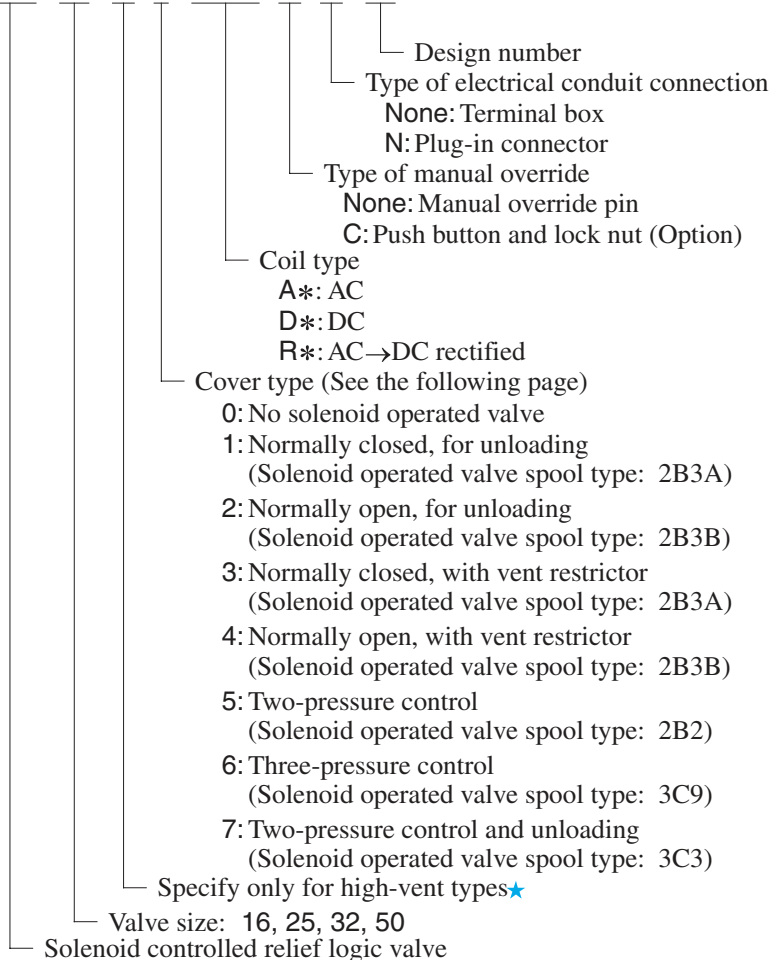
Design number
Type of electrical conduit connection
None: Terminal box
N: Plug-in connector
Type of manual override
None: Manual override pin
C: Push button and lock nut (Option)
Coil type
A∗: AC
D∗: DC
R∗: AC→DC rectified
Cover type (See the following page)
0: No solenoid operated valve
1: Normally closed, for unloading (Solenoid operated valve spool type: 2B3A)
2: Normally open, for unloading (Solenoid operated valve spool type: 2B3B)
3: Normally closed, with vent restrictor (Solenoid operated valve spool type: 2B3A)
4: Normally open, with vent restrictor (Solenoid operated valve spool type: 2B3B)
5: Two-pressure control (Solenoid operated valve spool type: 2B2)
6: Three-pressure control (Solenoid operated valve spool type: 3C9)
7: Two-pressure control and unloading (Solenoid operated valve spool type: 3C3)
Specify only for high-vent types★
Valve size: 16, 25, 32, 50
Solenoid controlled relief logic valve